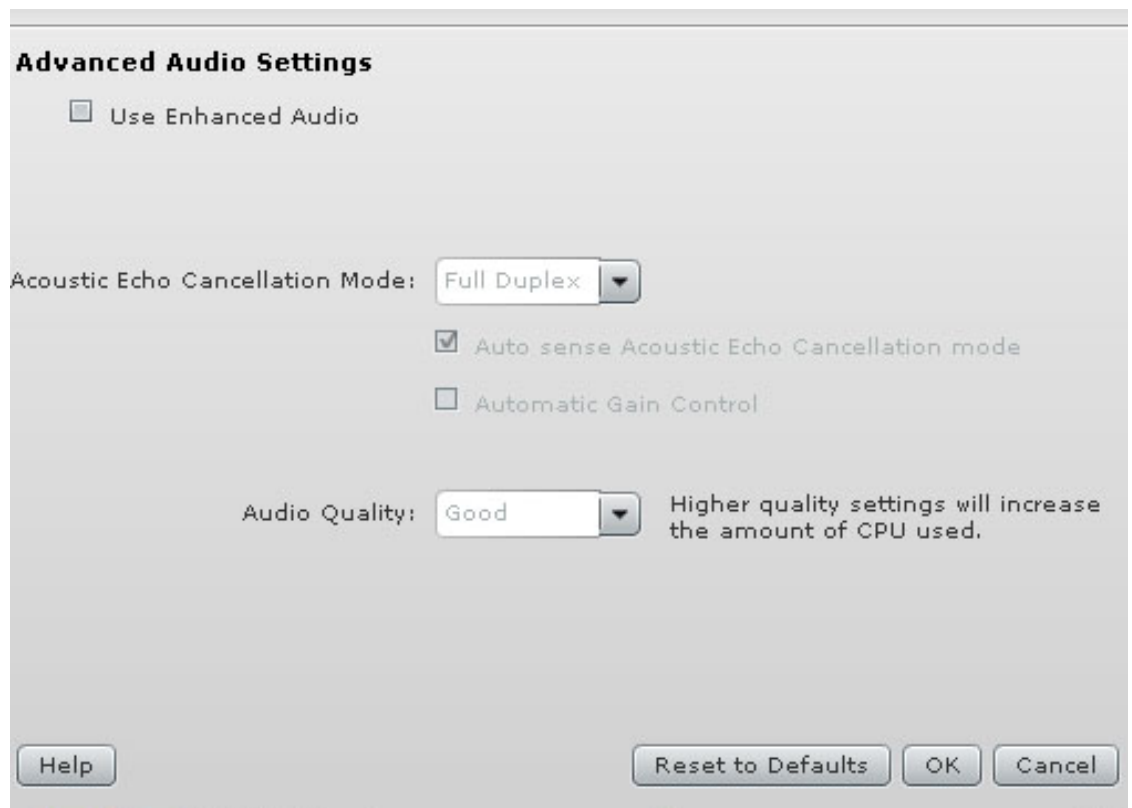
Advanced Audio Settings

Use Enhanced Audio

Acoustic Echo Cancellation Mode: Full Duplex

Auto sense Acoustic Echo Cancellation mode

Automatic Gain Control

Audio Quality: Good

Higher quality settings will increase the amount of CPU used.

Help

Reset to Defaults

OK

Cancel